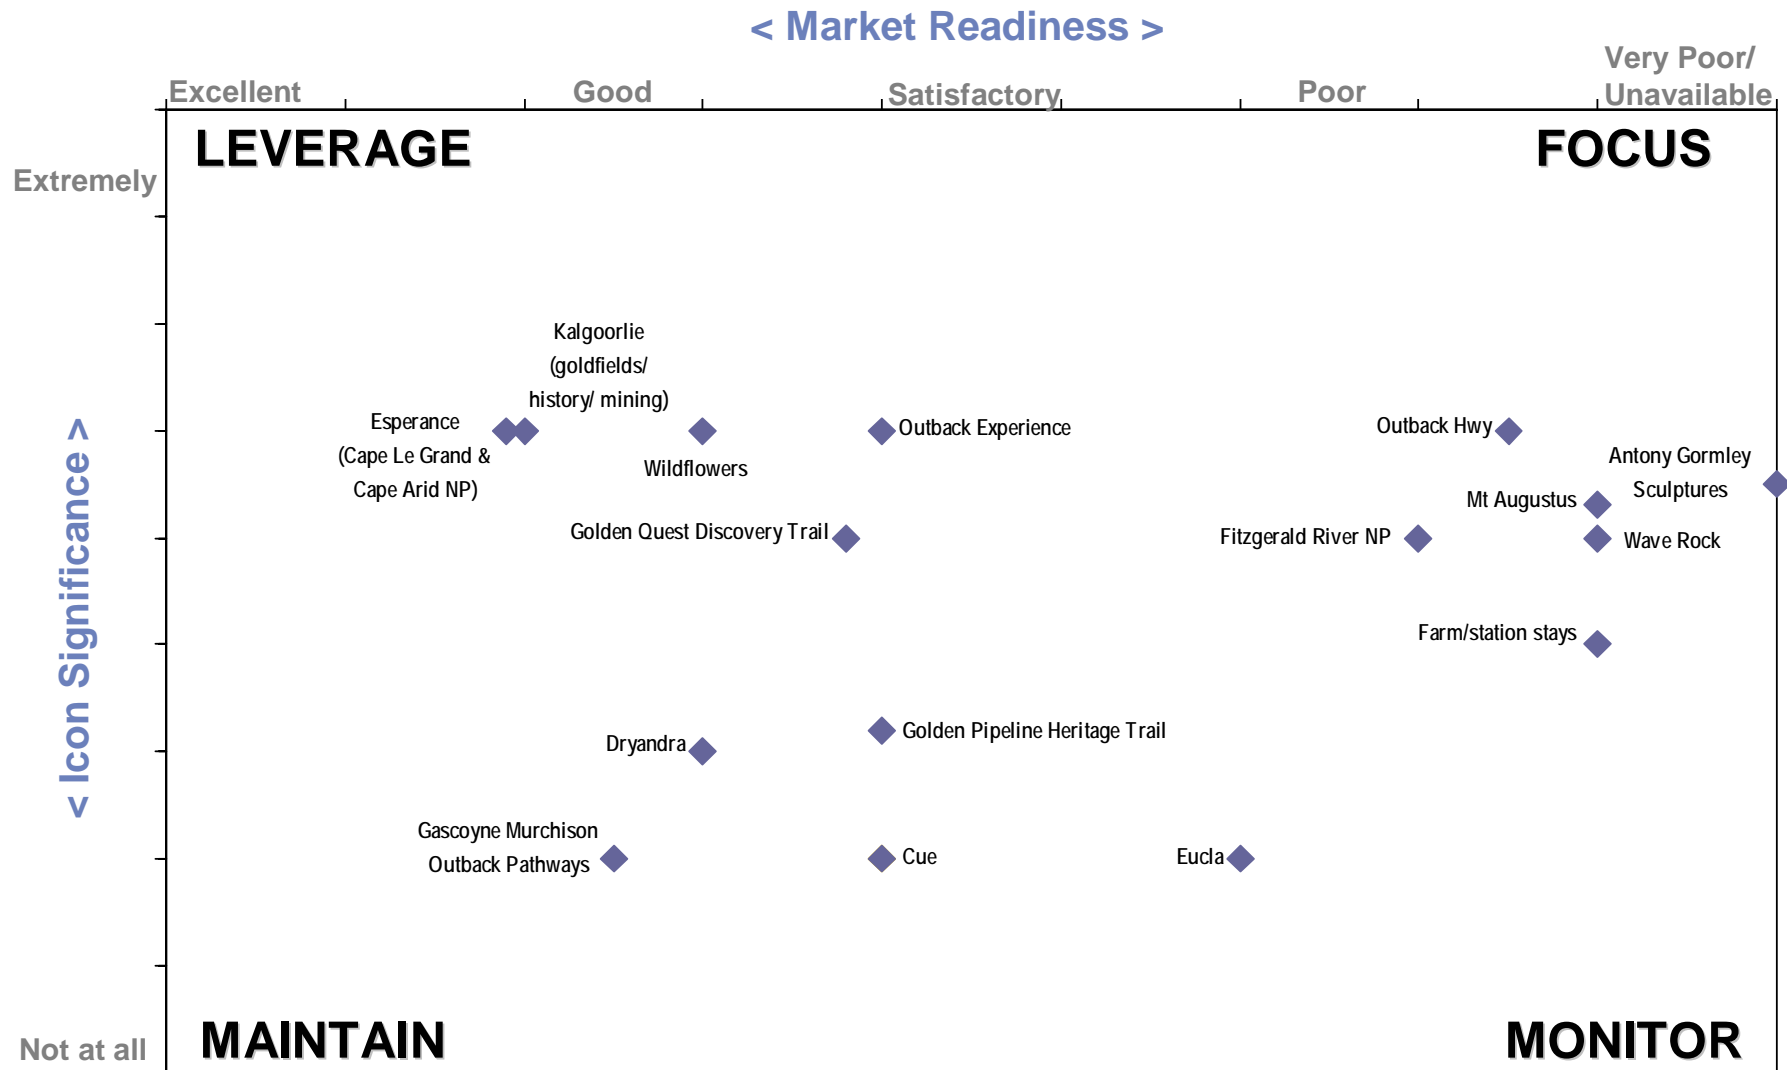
< Market Readiness >

Excellent

Good

Satisfactory

Poor

Very Poor/ Unavailable

< Icon Significance >

Extremely

Not at all

LEVERAGE

FOCUS

MAINTAIN

MONITOR

Kalgoorlie (goldfields/ history/ mining)

Esperance (Cape Le Grand & Cape Arid NP)

Wildflowers

Outback Experience

Outback Hwy

Antony Gormley Sculptures

Mt Augustus

Golden Quest Discovery Trail

Fitzgerald River NP

Wave Rock

Farm/station stays

Golden Pipeline Heritage Trail

Dryandra

Gascoyne Murchison Outback Pathways

Cue

Eucla